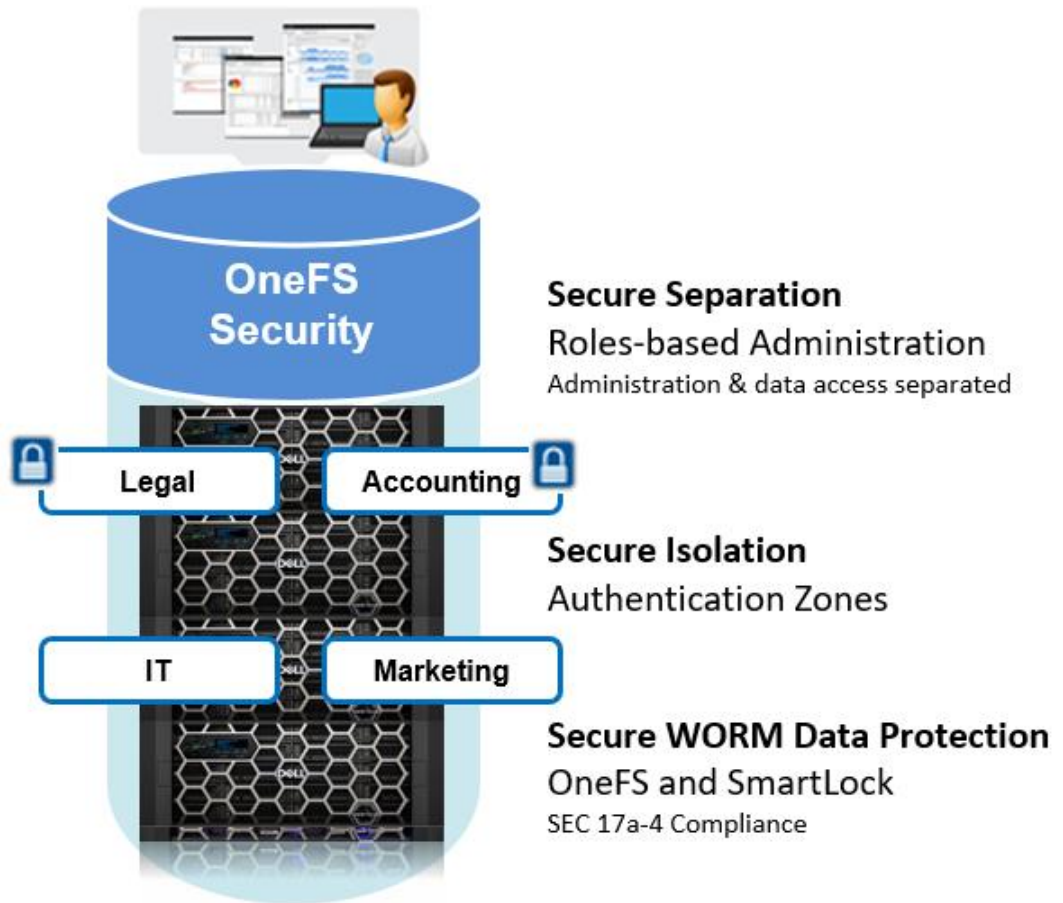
OneFS Security

Legal

Accounting

IT

Marketing

Secure Separation
Roles-based Administration
Administration & data access separated

Secure Isolation
Authentication Zones

Secure WORM Data Protection
OneFS and SmartLock
SEC 17a-4 Compliance